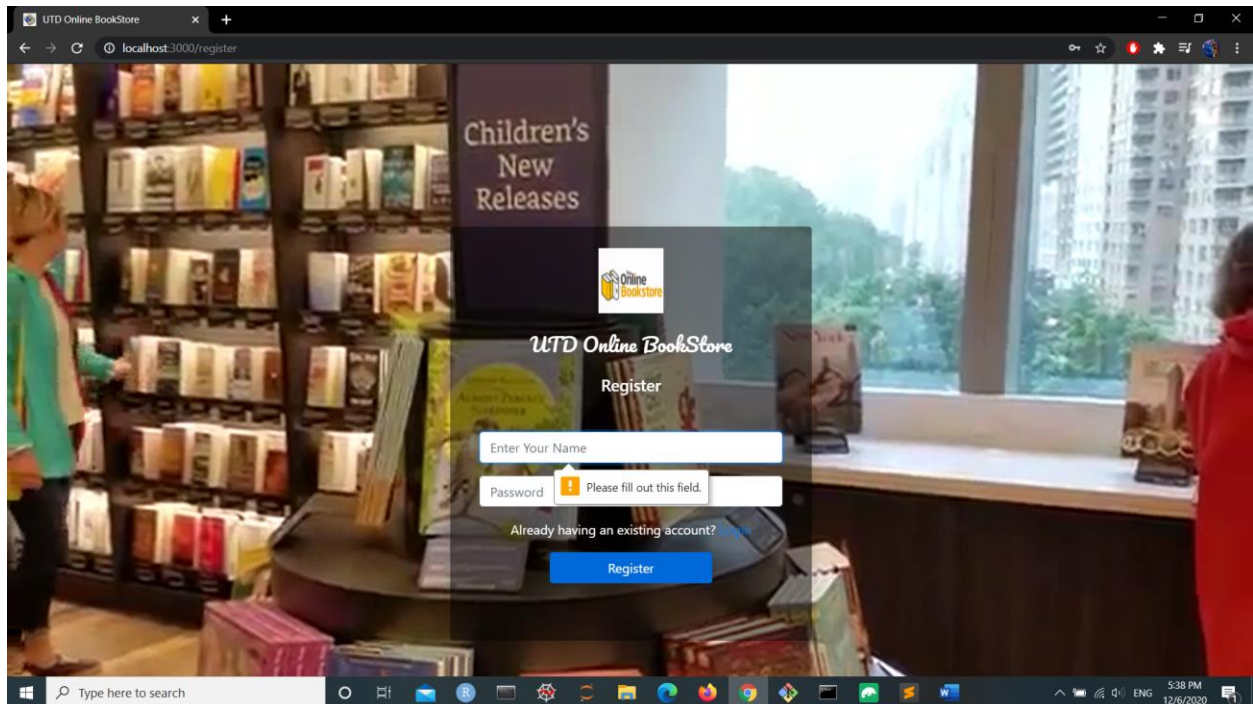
UTD Online BookStore

localhost:3000/register

Children's New Releases

Online Bookstore

UTD Online BookStore

Register

Enter Your Name

Password

Please fill out this field.

Already having an existing account? Login

Register

Type here to search

ENG

5:38 PM
12/6/2020